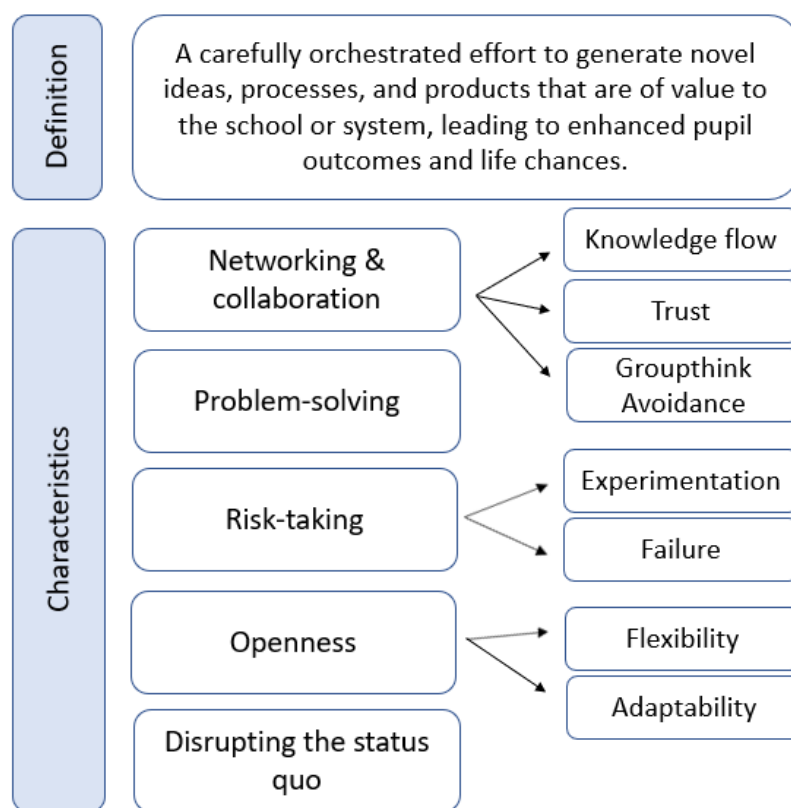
Definition

A carefully orchestrated effort to generate novel ideas, processes, and products that are of value to the school or system, leading to enhanced pupil outcomes and life chances.

Characteristics

Networking & collaboration

Knowledge flow

Trust

Groupthink Avoidance

Problem-solving

Risk-taking

Experimentation

Failure

Openness

Flexibility

Adaptability

Disrupting the status quo